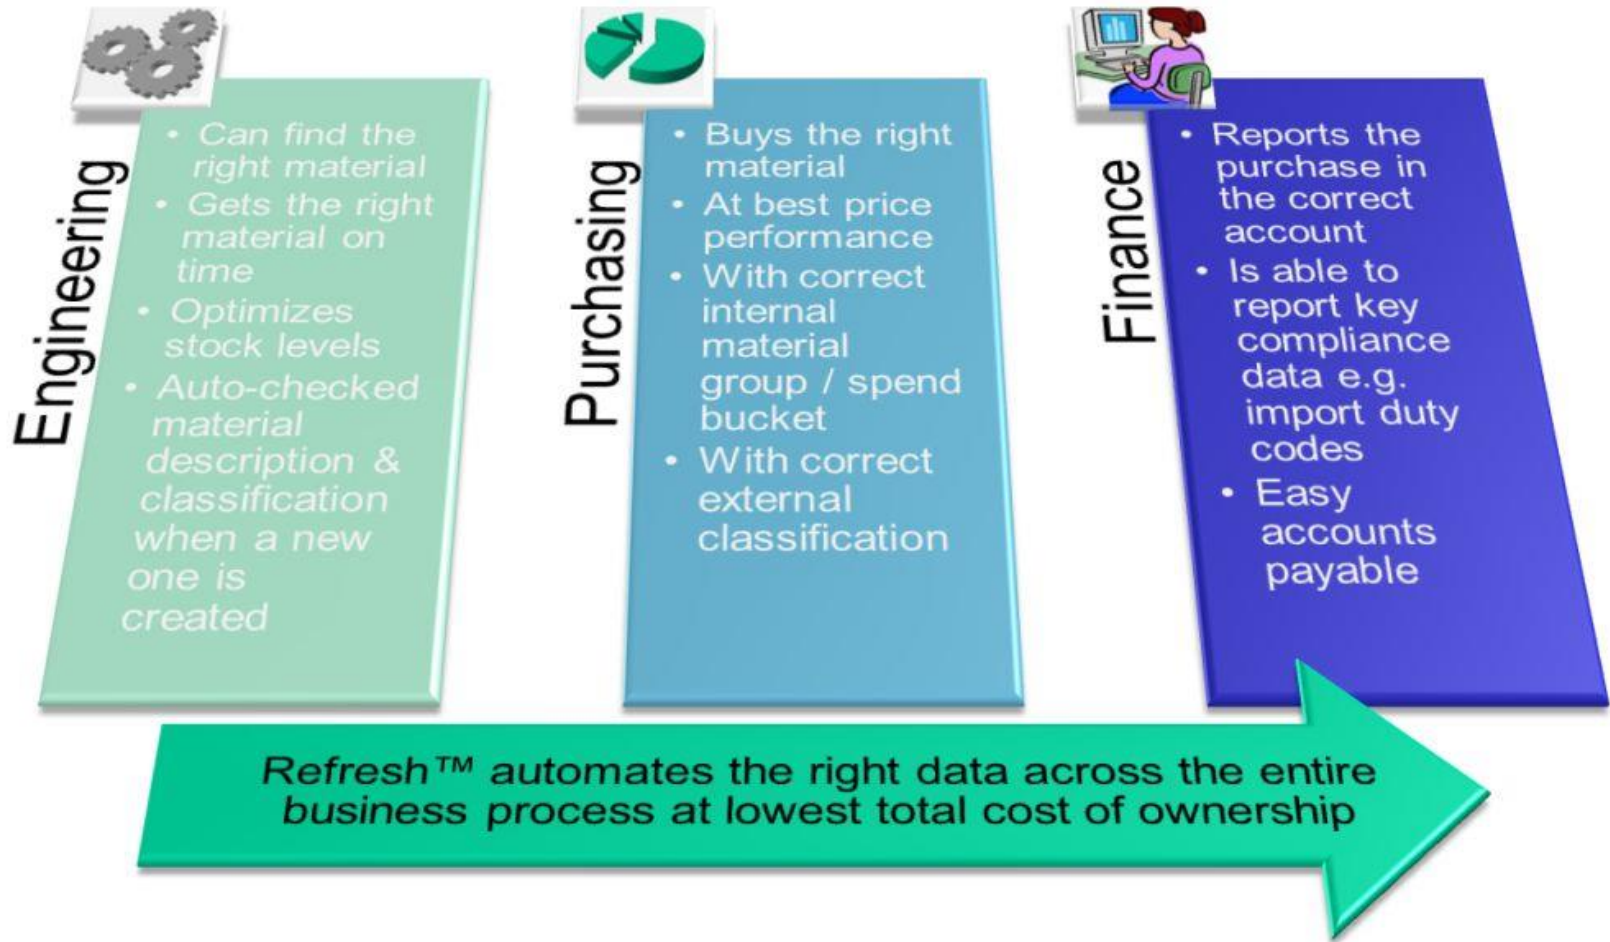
Engineering

- Can find the right material
- Gets the right material on time
- Optimizes stock levels
- Auto-checked material description & classification when a new one is created

Purchasing

- Buys the right material
- At best price performance
- With correct internal material group / spend bucket
- With correct external classification

Finance

- Reports the purchase in the correct account
- Is able to report key compliance data e.g. import duty codes
- Easy accounts payable

Refresh™ automates the right data across the entire business process at lowest total cost of ownership